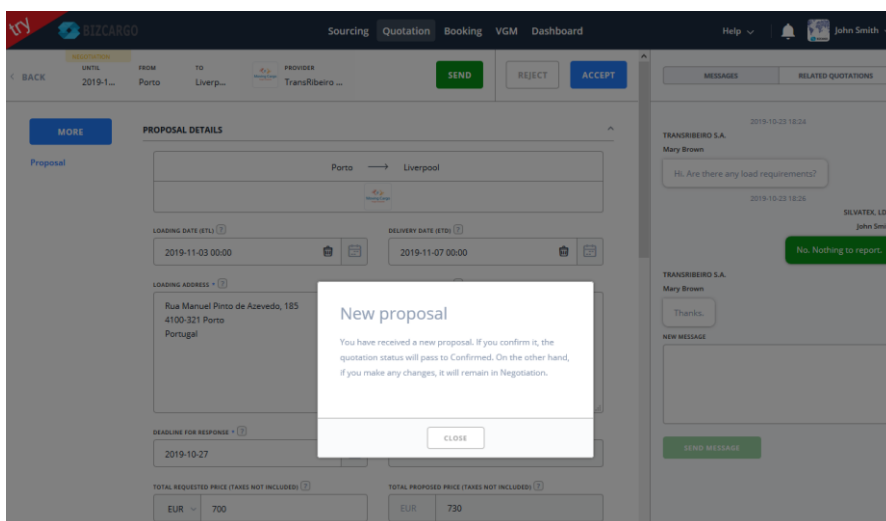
try BIZCARGO

Sourcing Quotation Booking VGM Dashboard

Help John Smith

BACK

NEGOTIATION
UNTIL
2019-1...

FROM
Porto

TO
Liverp...

PROVIDER
TransRibeiro ...

SEND

REJECT

ACCEPT

MORE

Proposal

PROPOSAL DETAILS

Porto ⟶ Liverpool

LOADING DATE (ETL) ?
2019-11-03 00:00

DELIVERY DATE (ETD) ?
2019-11-07 00:00

LOADING ADDRESS * ?
Rua Manuel Pinto de Azevedo, 185
4100-321 Porto
Portugal

DEADLINE FOR RESPONSE * ?
2019-10-27

TOTAL REQUESTED PRICE (TAXES NOT INCLUDED) ?
EUR 700

TOTAL PROPOSED PRICE (TAXES NOT INCLUDED) ?
EUR 730

New proposal

You have received a new proposal. If you confirm it, the quotation status will pass to Confirmed. On the other hand, if you make any changes, it will remain in Negotiation.

CLOSE

MESSAGES

RELATED QUOTATIONS

2019-10-23 18:24
TRANSRIBEIRO S.A.
Mary Brown
Hi. Are there any load requirements?

2019-10-23 18:26
SILVATEX, LD
John Smi
No. Nothing to report.

TRANSRIBEIRO S.A.
Mary Brown
Thanks.

NEW MESSAGE

SEND MESSAGE